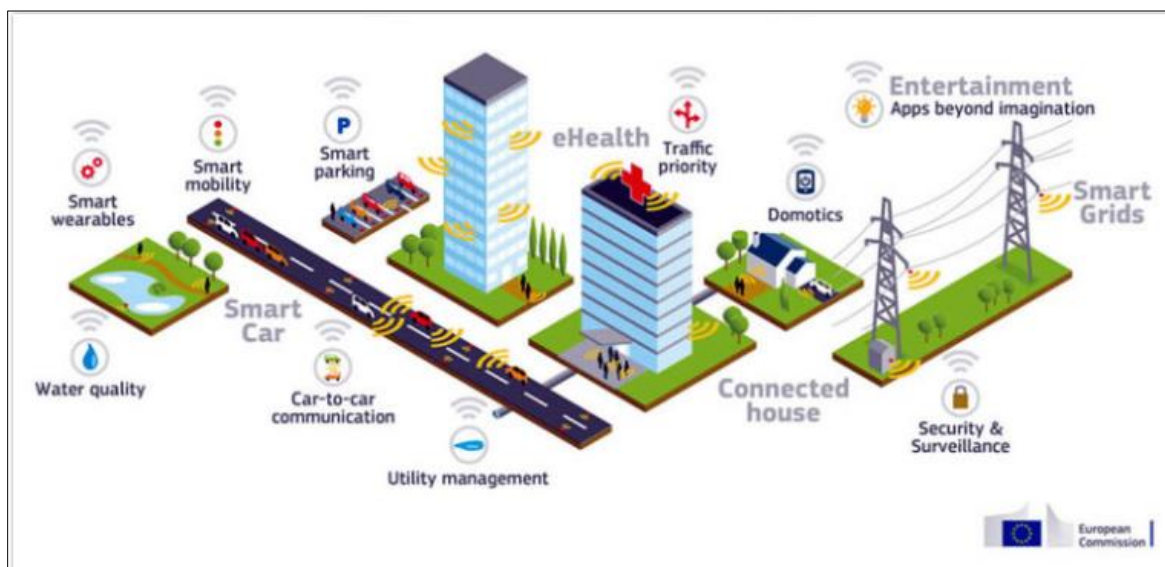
Entertainment
Apps beyond imagination

Smart wearables

Smart mobility

P
Smart parking

eHealth

Traffic priority

Domotics

Smart Grids

Smart Car

Water quality

Car-to-car communication

Utility management

Connected house

Security & Surveillance

European Commission